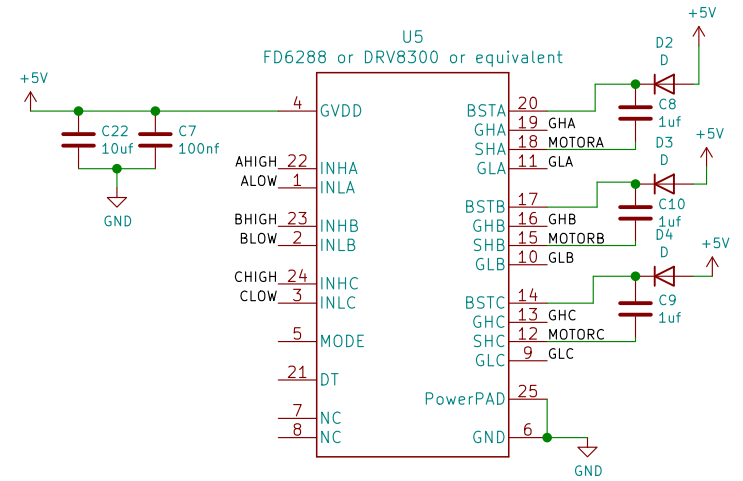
U5
FD6288 or DRV8300 or equivalent

+5V
C22
10uf
C7
100nf
GND

4 GVDD
AHIGH 22 INHA
ALOW 1 INLA
BHIGH 23 INHB
BLOW 2 INLB
CHIGH 24 INHC
CLOW 3 INLC
5 MODE
21 DT
7 NC
8 NC

BSTA 20
GHA 19 GHA
SHA 18 MOTORA
GLA 11 GLA
BSTB 17
GHB 16 GHB
SHB 15 MOTORB
GLB 10 GLB
BSTC 14
GHC 13 GHC
SHC 12 MOTORC
GLC 9 GLC
PowerPAD 25
GND 6
GND

+5V
D2
D
C8
1uf
+5V
D3
D
C10
1uf
D4
D
+5V
C9
1uf